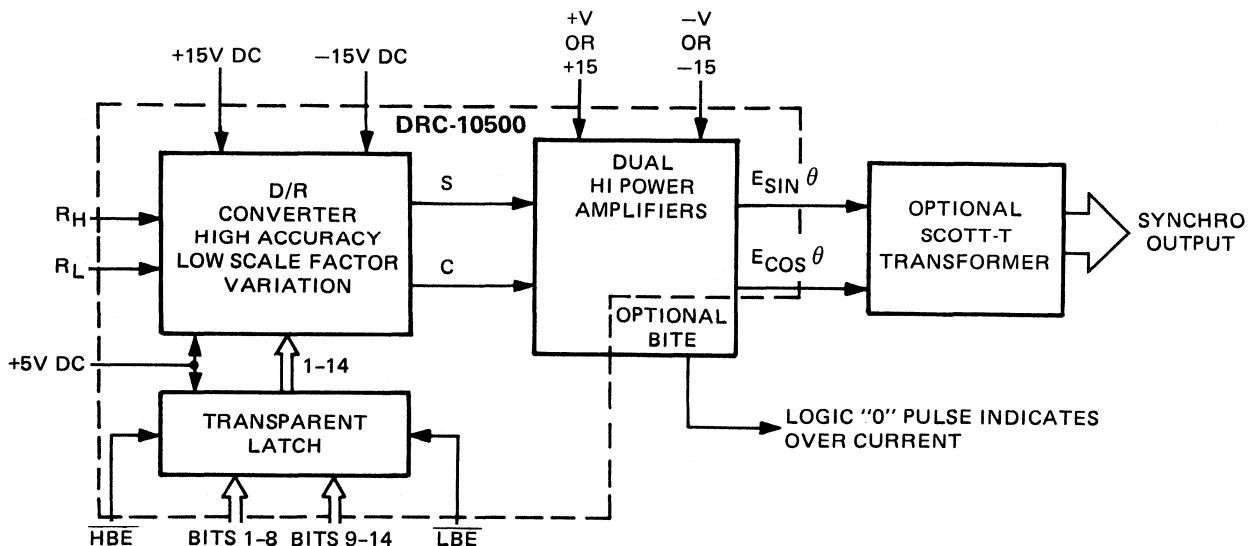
+15V DC

−15V DC

+V OR +15

−V OR −15

DRC-10500

$R_H$

$R_L$

D/R CONVERTER HIGH ACCURACY LOW SCALE FACTOR VARIATION

S

C

DUAL HI POWER AMPLIFIERS

$E_{SIN}\,\theta$

$E_{COS}\,\theta$

OPTIONAL SCOTT-T TRANSFORMER

SYNCHRO OUTPUT

OPTIONAL BITE

+5V DC

1–14

TRANSPARENT LATCH

LOGIC "0" PULSE INDICATES OVER CURRENT

$\overline{HBE}$

BITS 1–8

BITS 9–14

$\overline{LBE}$